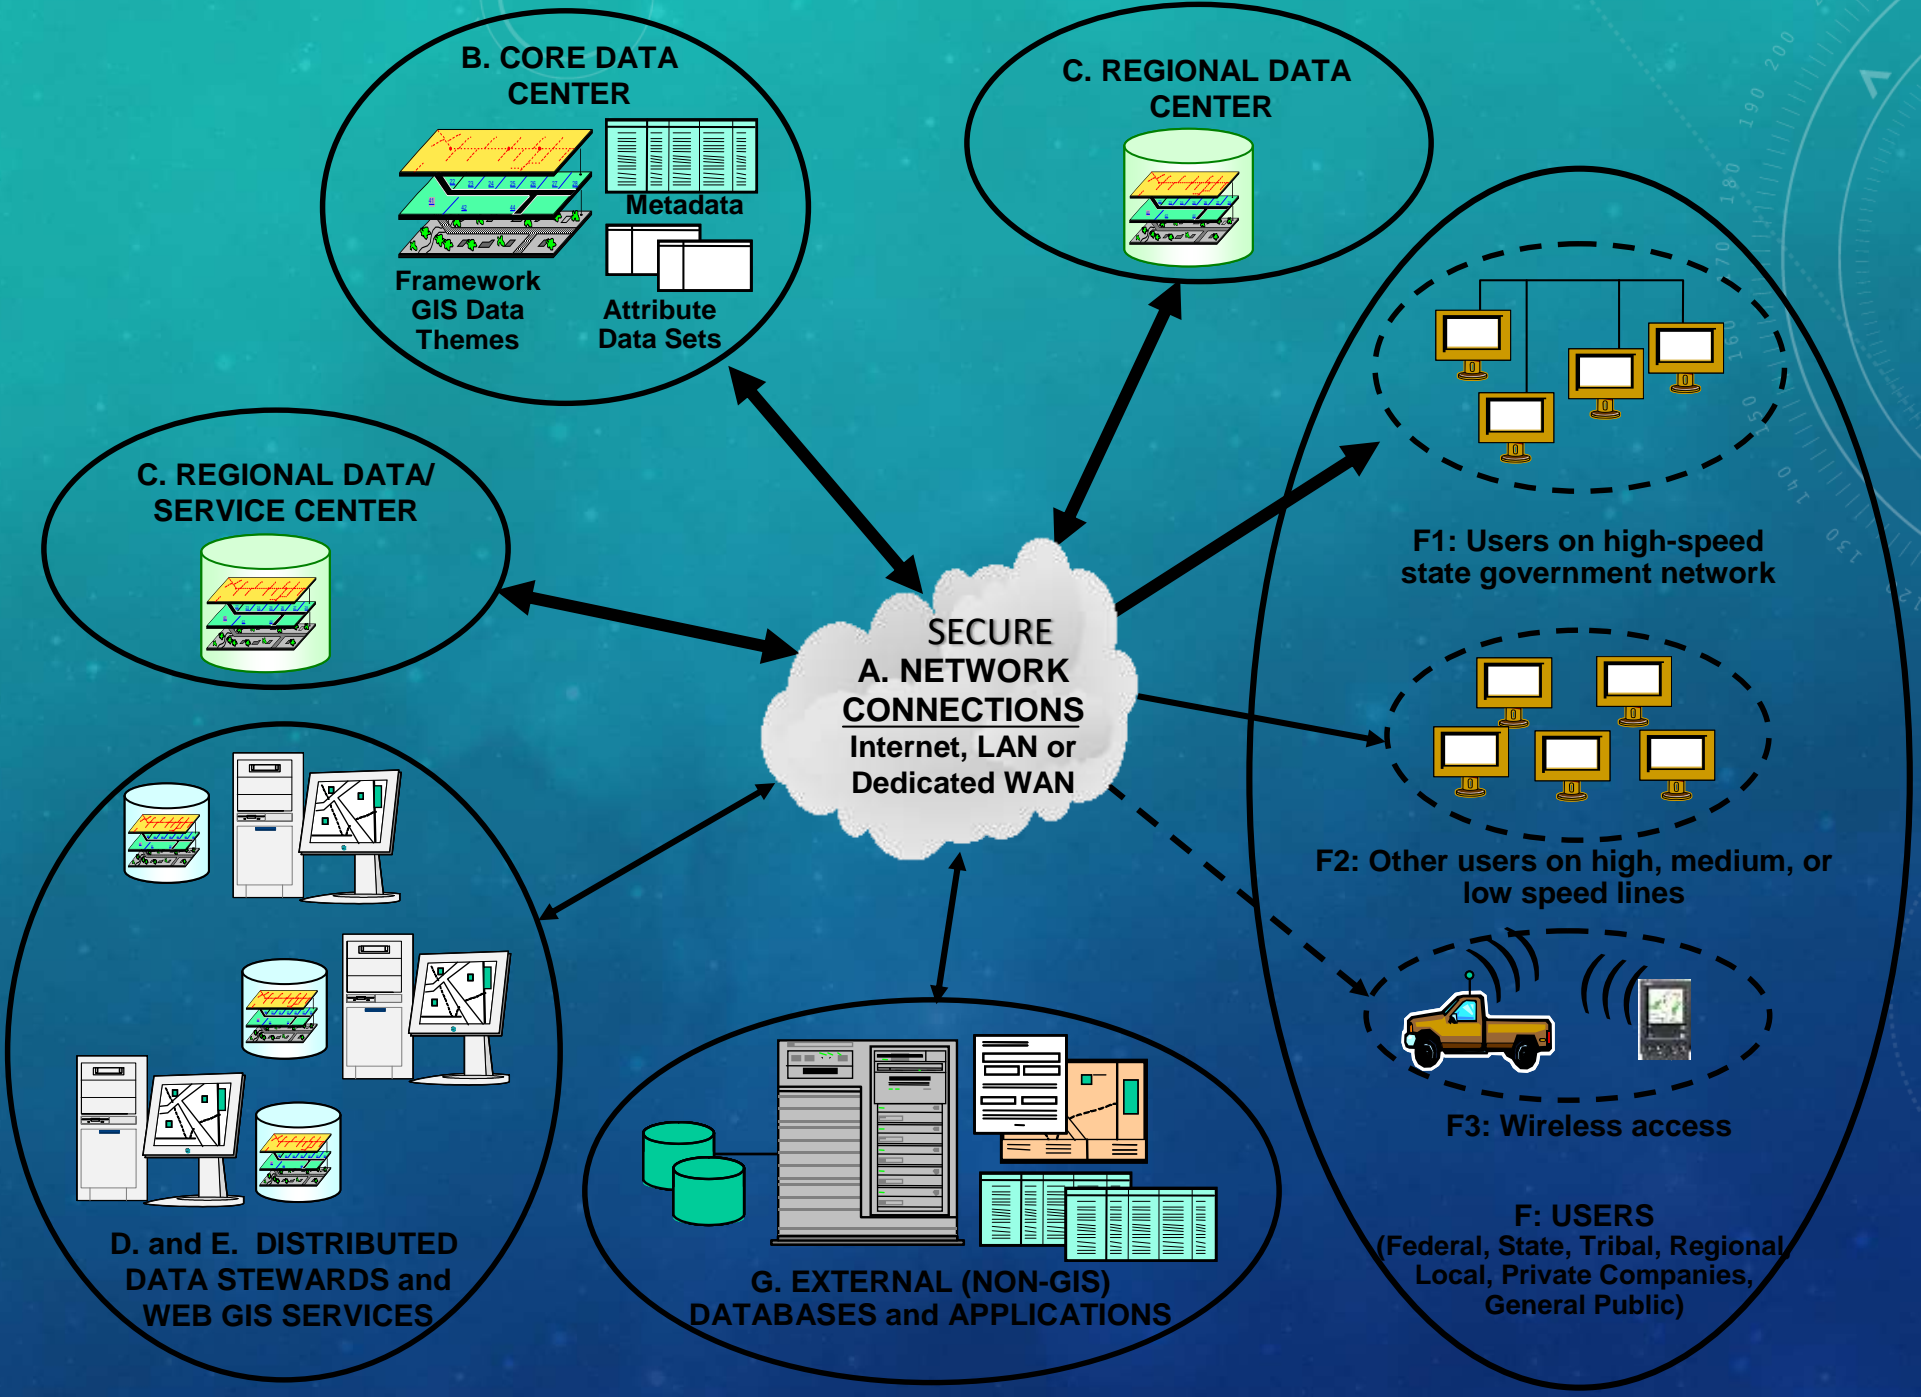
B. CORE DATA CENTER

Metadata

Framework GIS Data Themes

Attribute Data Sets

C. REGIONAL DATA CENTER

C. REGIONAL DATA/ SERVICE CENTER

SECURE
A. NETWORK CONNECTIONS
Internet, LAN or Dedicated WAN

F1: Users on high-speed state government network

F2: Other users on high, medium, or low speed lines

F3: Wireless access

F: USERS
(Federal, State, Tribal, Regional Local, Private Companies, General Public)

D. and E. DISTRIBUTED DATA STEWARDS and WEB GIS SERVICES

G. EXTERNAL (NON-GIS) DATABASES and APPLICATIONS